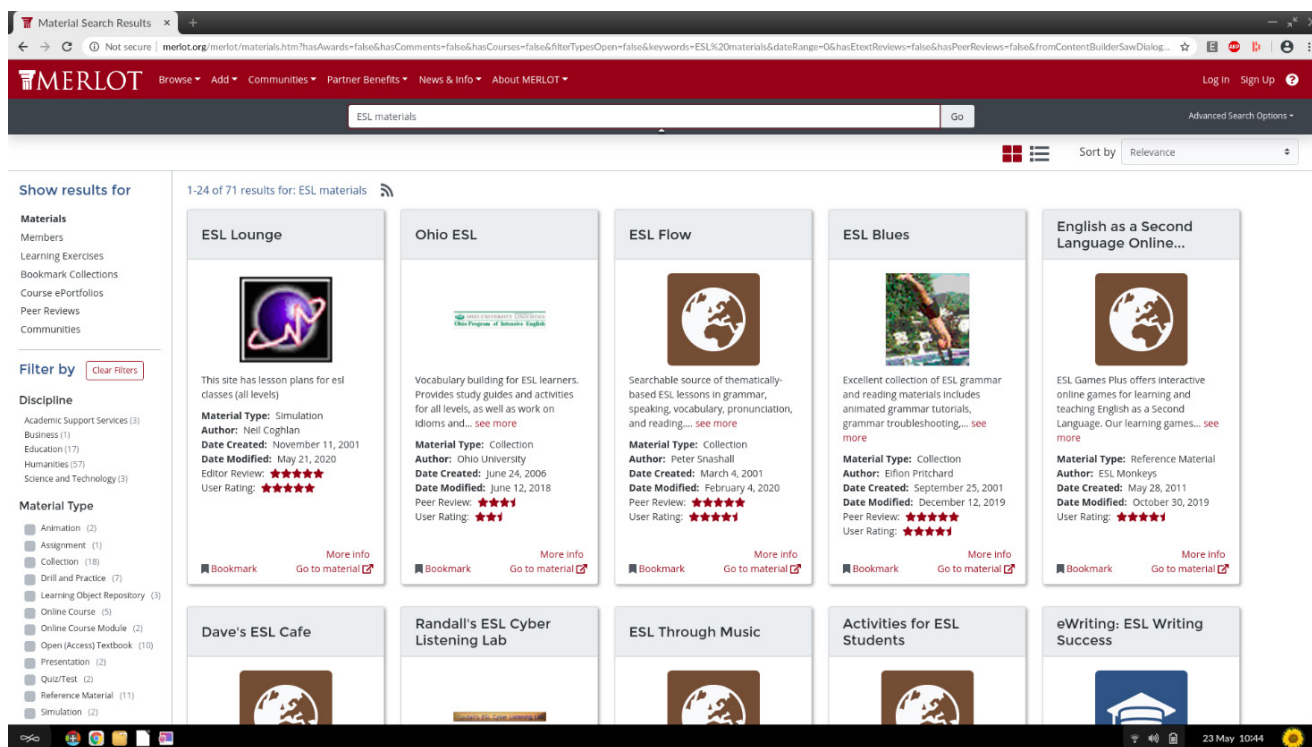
Material Search Results ×

Not secure | merlot.org/merlot/materials.htm?hasAwards=false&hasComments=false&hasCourses=false&filterTypesOpen=false&keywords=ESL%20materials&dateRange=0&hasEtextReviews=false&hasPeerReviews=false&fromContentBuilderSawDialog...

MERLOT Browse ▾ Add ▾ Communities ▾ Partner Benefits ▾ News & Info ▾ About MERLOT ▾ Log In Sign Up

ESL materials Go Advanced Search Options ▾

Sort by Relevance

Show results for
Materials
Members
Learning Exercises
Bookmark Collections
Course ePortfolios
Peer Reviews
Communities

Filter by Clear Filters

Discipline
Academic Support Services (3)
Business (1)
Education (17)
Humanities (57)
Science and Technology (3)

Material Type
Animation (2)
Assignment (1)
Collection (18)
Drill and Practice (7)
Learning Object Repository (3)
Online Course (5)
Online Course Module (2)
Open (Access) Textbook (10)
Presentation (2)
Quiz/Test (2)
Reference Material (11)
Simulation (2)

1-24 of 71 results for: ESL materials

ESL Lounge
This site has lesson plans for esl classes (all levels)
Material Type: Simulation
Author: Neil Coghlan
Date Created: November 11, 2001
Date Modified: May 21, 2020
Editor Review:
User Rating:
More info
Bookmark Go to material

Ohio ESL
Ohio Program of Intensive English
Vocabulary building for ESL learners. Provides study guides and activities for all levels, as well as work on idioms and... see more
Material Type: Collection
Author: Ohio University
Date Created: June 24, 2006
Date Modified: June 12, 2018
Peer Review:
User Rating:
More info
Bookmark Go to material

ESL Flow
Searchable source of thematically-based ESL lessons in grammar, speaking, vocabulary, pronunciation, and reading.... see more
Material Type: Collection
Author: Peter Snashall
Date Created: March 4, 2001
Date Modified: February 4, 2020
Peer Review:
User Rating:
More info
Bookmark Go to material

ESL Blues
Excellent collection of ESL grammar and reading materials includes animated grammar tutorials, grammar troubleshooting,... see more
Material Type: Collection
Author: Eifion Pritchard
Date Created: September 25, 2001
Date Modified: December 12, 2019
Peer Review:
User Rating:
More info
Bookmark Go to material

English as a Second Language Online...
ESL Games Plus offers interactive online games for learning and teaching English as a Second Language. Our learning games... see more
Material Type: Reference Material
Author: ESL Monkeys
Date Created: May 28, 2011
Date Modified: October 30, 2019
User Rating:
More info
Bookmark Go to material

Dave's ESL Cafe

Randall's ESL Cyber Listening Lab

ESL Through Music

Activities for ESL Students

eWriting: ESL Writing Success

23 May 10:44